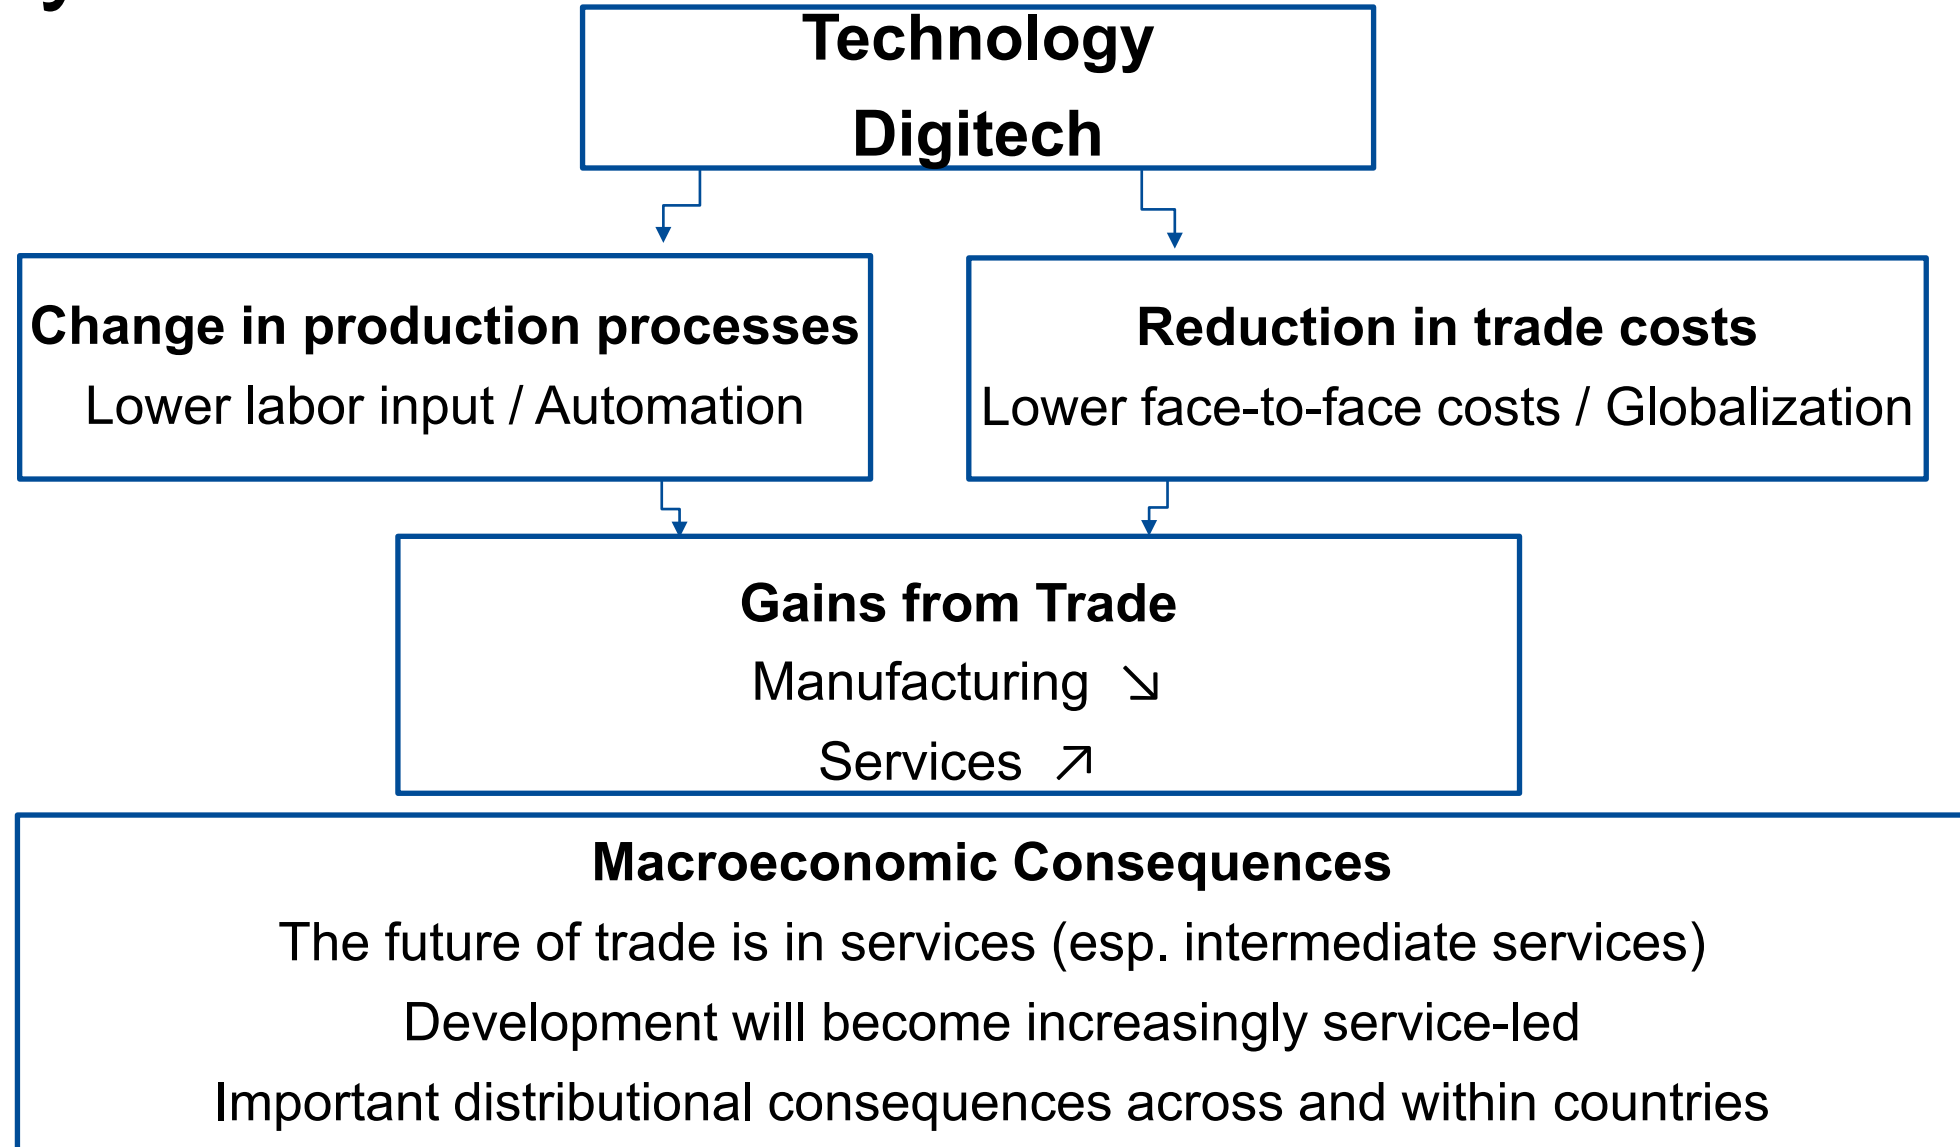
Technology
Digitech

Change in production processes
Lower labor input / Automation

Reduction in trade costs
Lower face-to-face costs / Globalization

Gains from Trade
Manufacturing ↘
Services ↗

Macroeconomic Consequences
The future of trade is in services (esp. intermediate services)
Development will become increasingly service-led
Important distributional consequences across and within countries